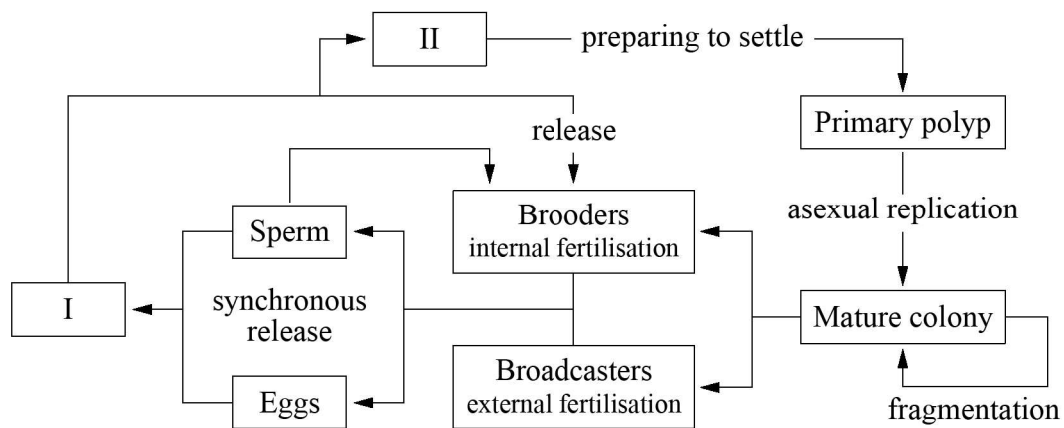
II

preparing to settle

release

Primary polyp

Sperm

Brooders
internal fertilisation

asexual replication

I

synchronous release

Mature colony

Eggs

Broadcasters
external fertilisation

fragmentation